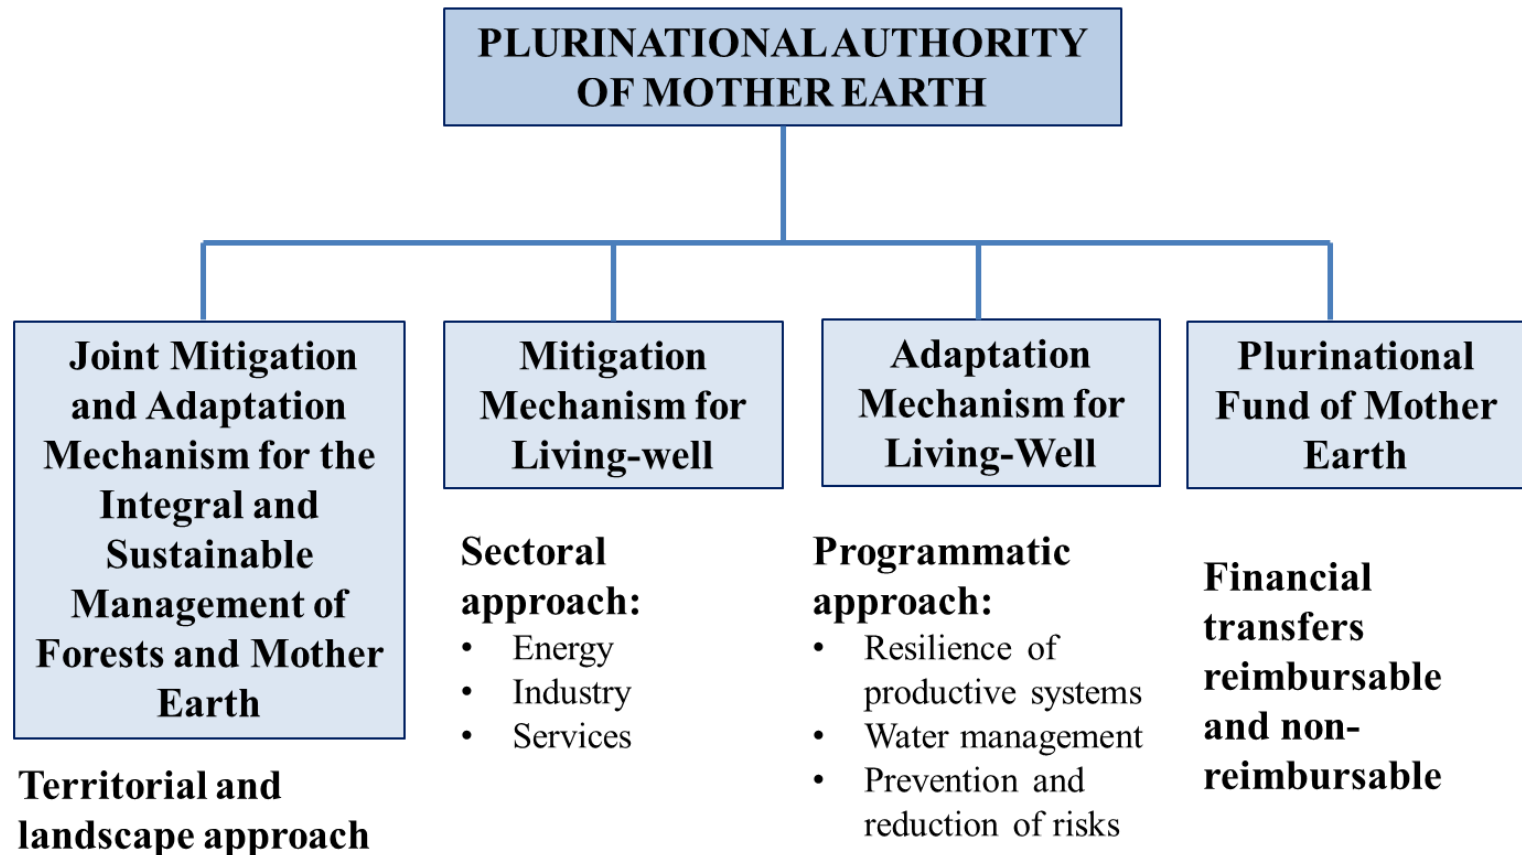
PLURINATIONAL AUTHORITY OF MOTHER EARTH

Joint Mitigation and Adaptation Mechanism for the Integral and Sustainable Management of Forests and Mother Earth

Territorial and landscape approach

Mitigation Mechanism for Living-well

Sectoral approach:
• Energy
• Industry
• Services

Adaptation Mechanism for Living-Well

Programmatic approach:
• Resilience of productive systems
• Water management
• Prevention and reduction of risks

Plurinational Fund of Mother Earth

Financial transfers reimbursable and non-reimbursable